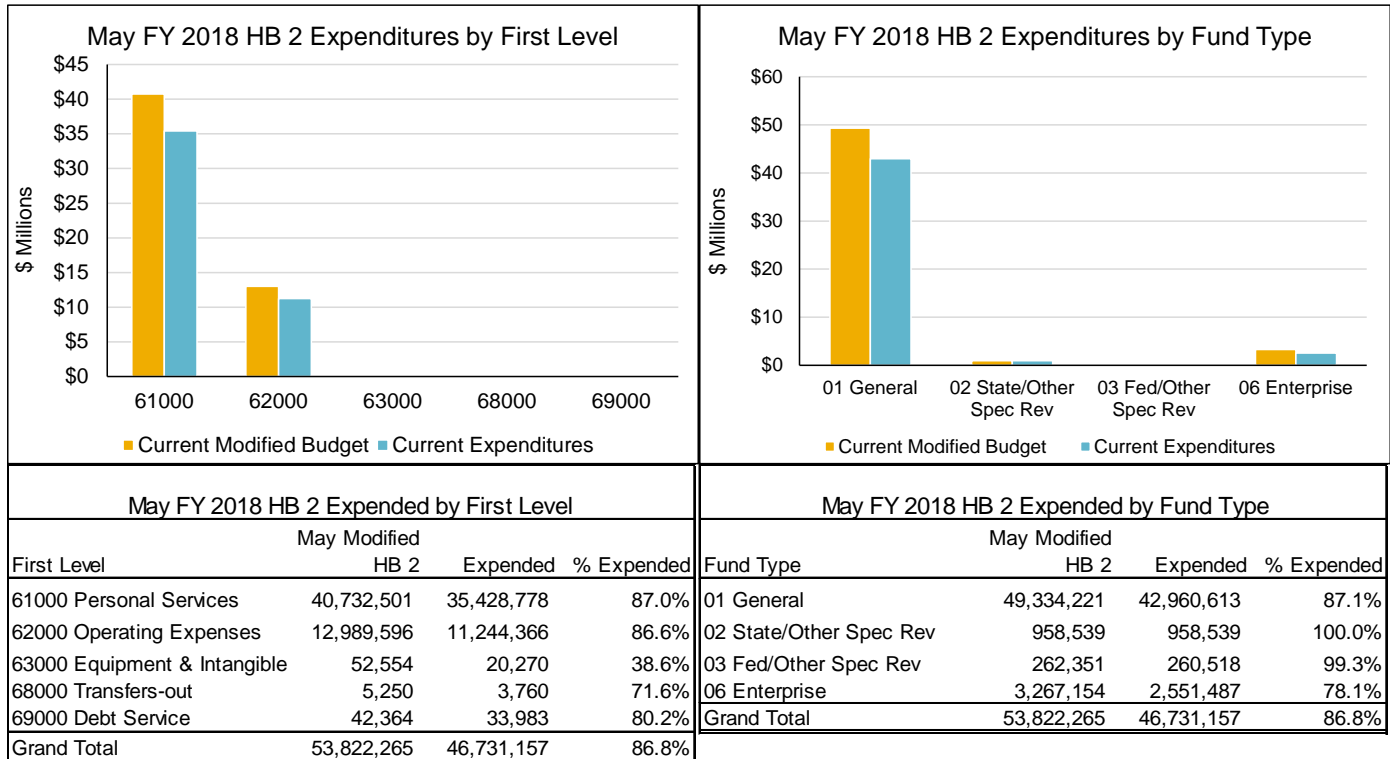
May FY 2018 HB 2 Expenditures by First Level

$45
$40
$35
$30
$25
$20
$15
$10
$5
$0

$ Millions

61000 62000 63000 68000 69000

Current Modified Budget Current Expenditures

May FY 2018 HB 2 Expenditures by Fund Type

$60
$50
$40
$30
$20
$10
$0

$ Millions

01 General 02 State/Other Spec Rev 03 Fed/Other Spec Rev 06 Enterprise

Current Modified Budget Current Expenditures

May FY 2018 HB 2 Expended by First Level

| First Level | May Modified HB 2 | Expended | % Expended |
|---|---|---|---|
| 61000 Personal Services | 40,732,501 | 35,428,778 | 87.0% |
| 62000 Operating Expenses | 12,989,596 | 11,244,366 | 86.6% |
| 63000 Equipment & Intangible | 52,554 | 20,270 | 38.6% |
| 68000 Transfers-out | 5,250 | 3,760 | 71.6% |
| 69000 Debt Service | 42,364 | 33,983 | 80.2% |
| Grand Total | 53,822,265 | 46,731,157 | 86.8% |

May FY 2018 HB 2 Expended by Fund Type

| Fund Type | May Modified HB 2 | Expended | % Expended |
|---|---|---|---|
| 01 General | 49,334,221 | 42,960,613 | 87.1% |
| 02 State/Other Spec Rev | 958,539 | 958,539 | 100.0% |
| 03 Fed/Other Spec Rev | 262,351 | 260,518 | 99.3% |
| 06 Enterprise | 3,267,154 | 2,551,487 | 78.1% |
| Grand Total | 53,822,265 | 46,731,157 | 86.8% |